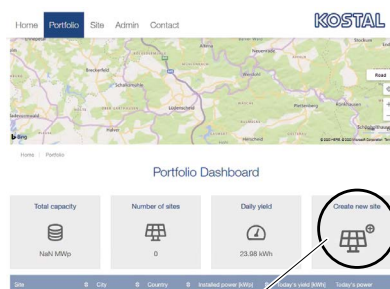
Home Portfolio Site Admin Contact

KOSTAL

Breckerfeld

Schalksmühle

Lüdenscheid

Herscheid

Plettenberg

Road

Bing

© 2021 HERE, © 2021 Microsoft Corporation Terms

Home / Portfolio

Portfolio Dashboard

Total capacity

NaN MWp

Number of sites

0

Daily yield

23.98 kWh

Create new site

Site | City | Country | Installed power [kWp] | Today's yield [kWh] | Today's power